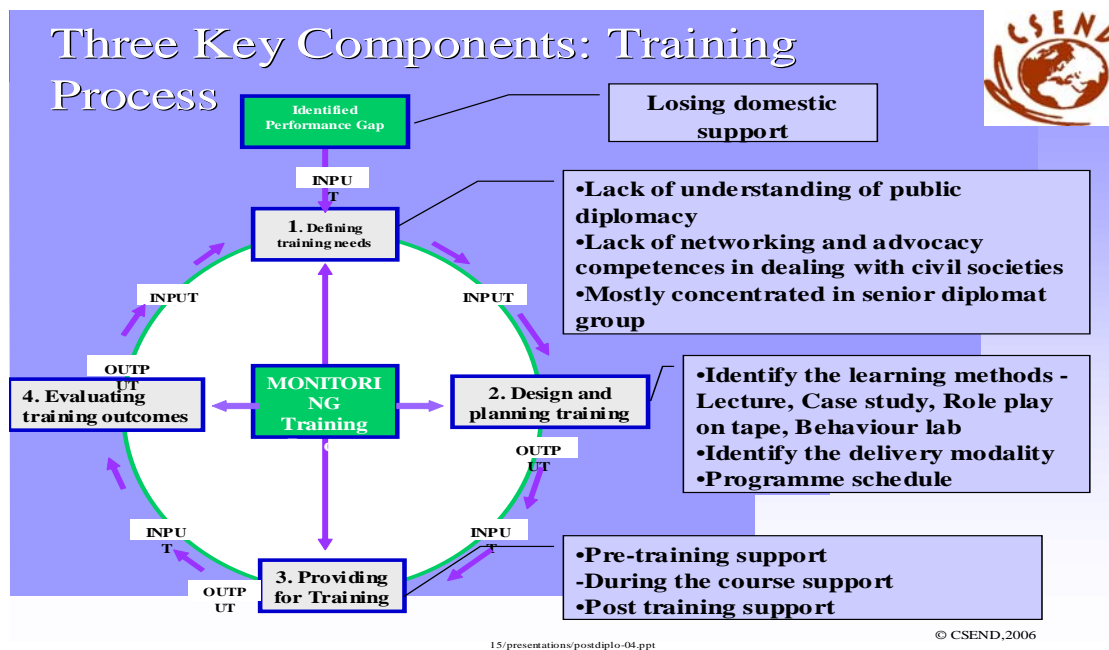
Three Key Components: Training Process

CSEND

Identified Performance Gap

Losing domestic support

INPUT

1. Defining training needs

•Lack of understanding of public diplomacy
•Lack of networking and advocacy competences in dealing with civil societies
•Mostly concentrated in senior diplomat group

INPUT

INPUT

OUTPUT

4. Evaluating training outcomes

MONITORING Training

2. Design and planning training

•Identify the learning methods - Lecture, Case study, Role play on tape, Behaviour lab
•Identify the delivery modality
•Programme schedule

OUTPUT

INPUT

INPUT

OUTPUT

3. Providing for Training

•Pre-training support
-During the course support
•Post training support

© CSEND,2006

15/presentations/postdiplo-04.ppt